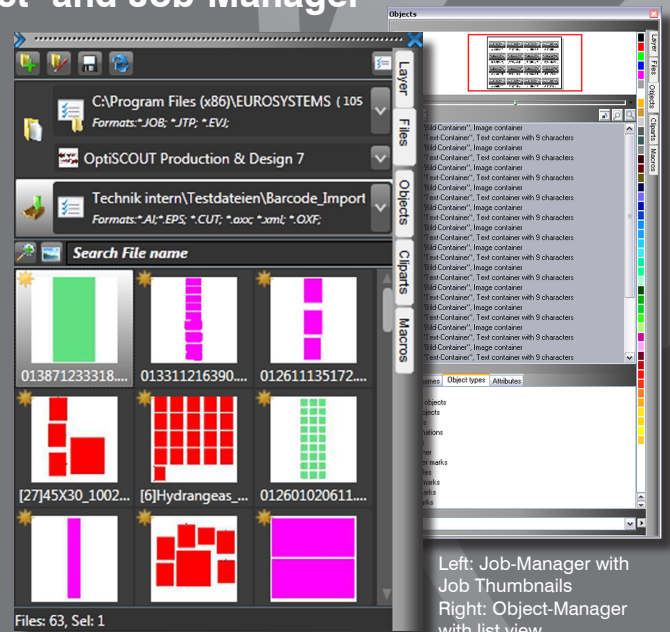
and Job Manager

C:\Program Files (x86)\EUROSYSTEMS (105
Formats:*.JOB; *.JTP; *.EVJ;
OptiSCOUT Production & Design 7
Technik intern\Testdateien\Barcode_Import
Formats:*.AI;*.EPS; *.CUT; *.oxc; *.xml; *.OXF;
Search File name
013871233318...
013311216390...
012611135172...
[27]45X30_1002...
[6]Hydrangeas_...
012601020611...
Files: 63, Sel: 1

Layer
Files
Objects
Cliparts
Macros

Objects
"Bild-Container", Image container
"Text-Container", Text container with 9 characters
"Bild-Container", Image container
"Text-Container", Text container with 9 characters
"Bild-Container", Image container
"Text-Container", Text container with 9 characters
"Bild-Container", Image container
"Text-Container", Text container with 9 characters
"Bild-Container", Image container
"Text-Container", Text container with 9 characters
"Bild-Container", Image container
"Text-Container", Text container with 9 characters
"Bild-Container", Image container
"Text-Container", Text container with 9 characters
"Bild-Container", Image container
"Text-Container", Text container with 9 characters
"Bild-Container", Image container
"Text-Container", Text container with 9 characters
"Bild-Container", Image container
"Text-Container", Text container with 9 characters
"Bild-Container", Image container
"Text-Container", Text container with 9 characters
names
Object types
Attributes
objects
bjects
ations
er
er marks
es
marks
rks
ks

Layer
Files
Objects
Cliparts
Macros

Left: Job-Manager with Job Thumbnails
Right: Object-Manager with list view